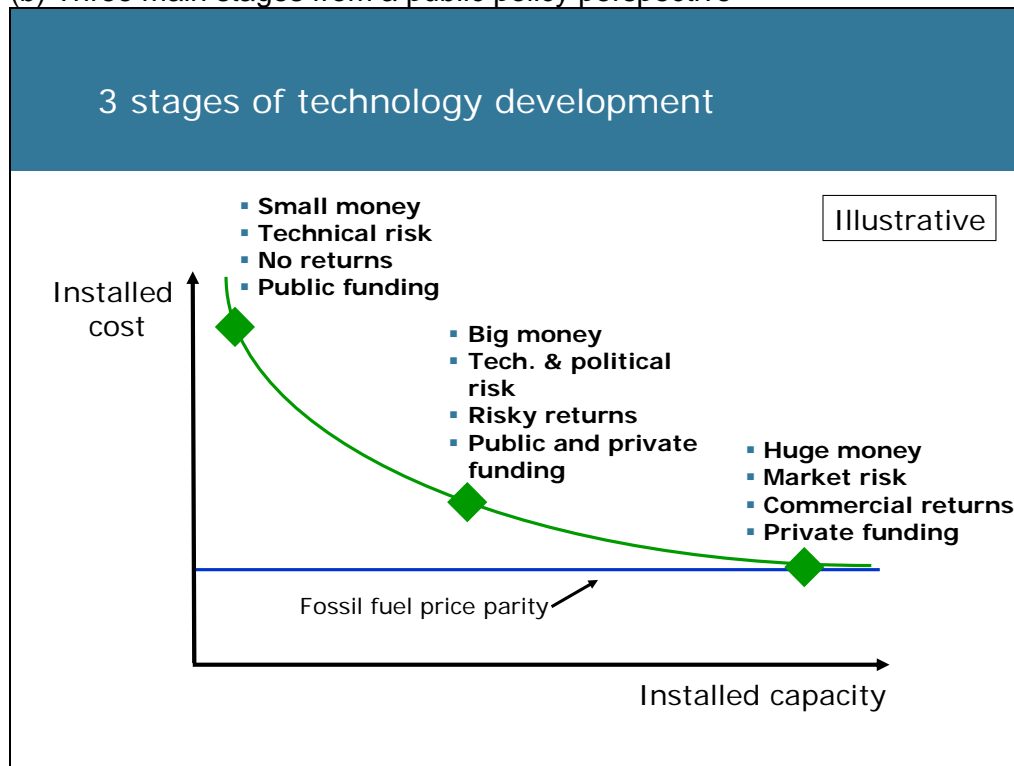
(b) Three main stages from a public policy perspective

3 stages of technology development

Illustrative

- Small money
- Technical risk
- No returns
- Public funding

Installed cost

- Big money
- Tech. & political risk
- Risky returns
- Public and private funding

- Huge money
- Market risk
- Commercial returns
- Private funding

Fossil fuel price parity

Installed capacity